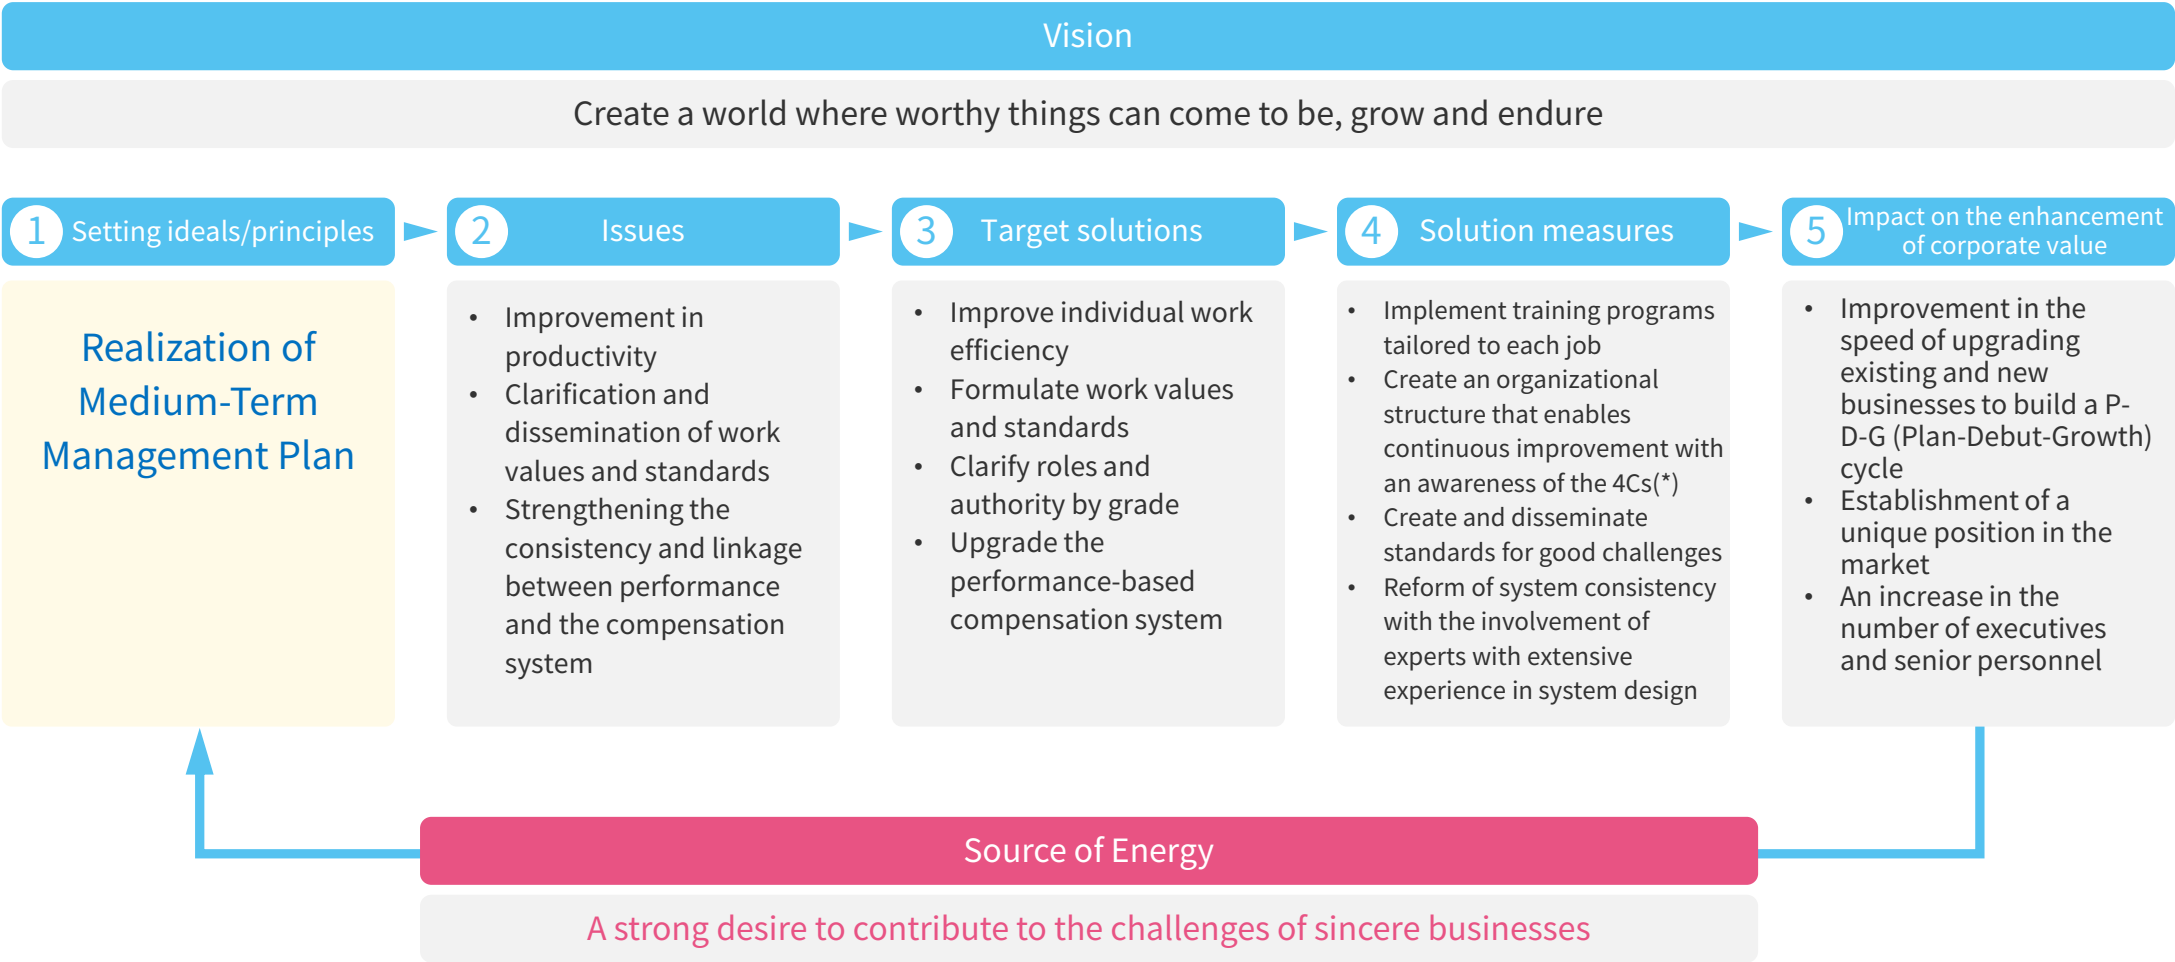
Vision

Create a world where worthy things can come to be, grow and endure

1 Setting ideals/principles

Realization of Medium-Term Management Plan

2 Issues

- Improvement in productivity
- Clarification and dissemination of work values and standards
- Strengthening the consistency and linkage between performance and the compensation system

3 Target solutions

- Improve individual work efficiency
- Formulate work values and standards
- Clarify roles and authority by grade
- Upgrade the performance-based compensation system

4 Solution measures

- Implement training programs tailored to each job
- Create an organizational structure that enables continuous improvement with an awareness of the 4Cs(*)
- Create and disseminate standards for good challenges
- Reform of system consistency with the involvement of experts with extensive experience in system design

5 Impact on the enhancement of corporate value

- Improvement in the speed of upgrading existing and new businesses to build a P-D-G (Plan-Debut-Growth) cycle
- Establishment of a unique position in the market
- An increase in the number of executives and senior personnel

Source of Energy

A strong desire to contribute to the challenges of sincere businesses